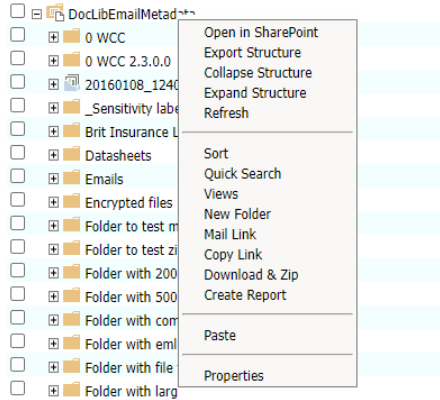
DocLibEmailMetadata
0 WCC
0 WCC 2.3.0.0
20160108_1240
_Sensitivity labe
Brit Insurance L
Datasheets
Emails
Encrypted files
Folder to test m
Folder to test zi
Folder with 200
Folder with 500
Folder with com
Folder with eml
Folder with file
Folder with larg

Open in SharePoint
Export Structure
Collapse Structure
Expand Structure
Refresh

Sort
Quick Search
Views
New Folder
Mail Link
Copy Link
Download & Zip
Create Report

Paste

Properties